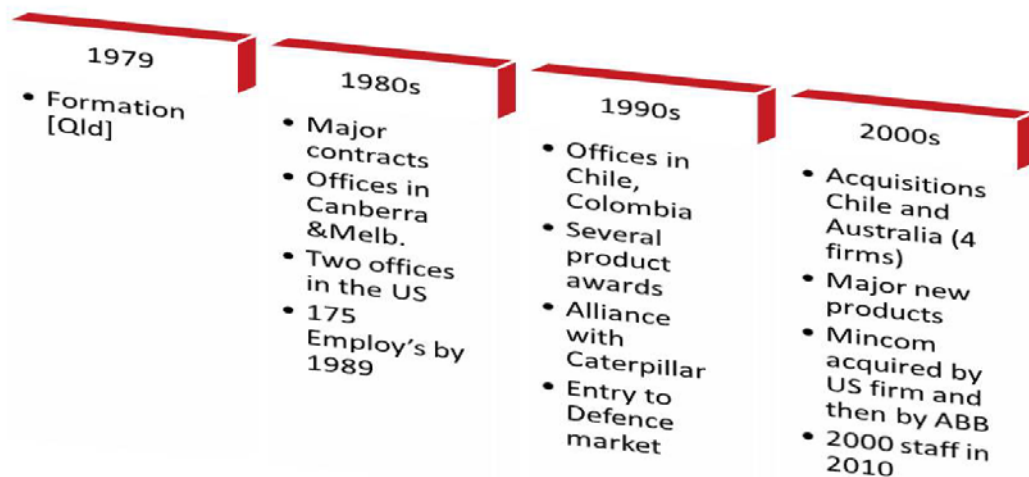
1979

- Formation [Qld]

1980s

- Major contracts
- Offices in Canberra &Melb.
- Two offices in the US
- 175 Employ's by 1989

1990s

- Offices in Chile, Colombia
- Several product awards
- Alliance with Caterpillar
- Entry to Defence market

2000s

- Acquisitions Chile and Australia (4 firms)
- Major new products
- Mincom acquired by US firm and then by ABB
- 2000 staff in 2010